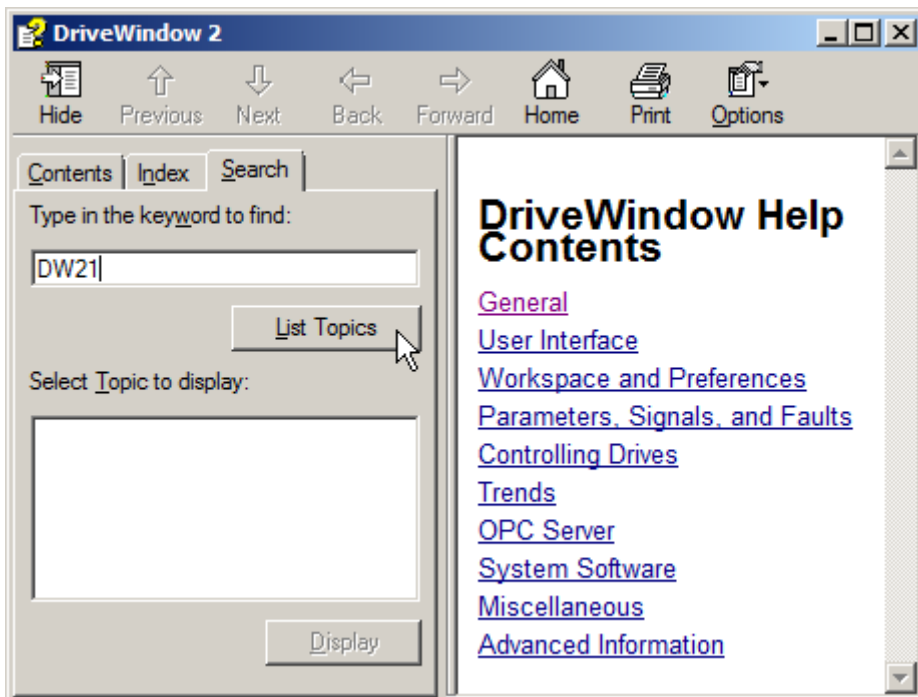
DriveWindow 2

Hide Previous Next Back Forward Home Print Options

Contents Index Search

Type in the keyword to find:

DW21

List Topics

Select Topic to display:

Display

DriveWindow Help Contents

General
User Interface
Workspace and Preferences
Parameters, Signals, and Faults
Controlling Drives
Trends
OPC Server
System Software
Miscellaneous
Advanced Information